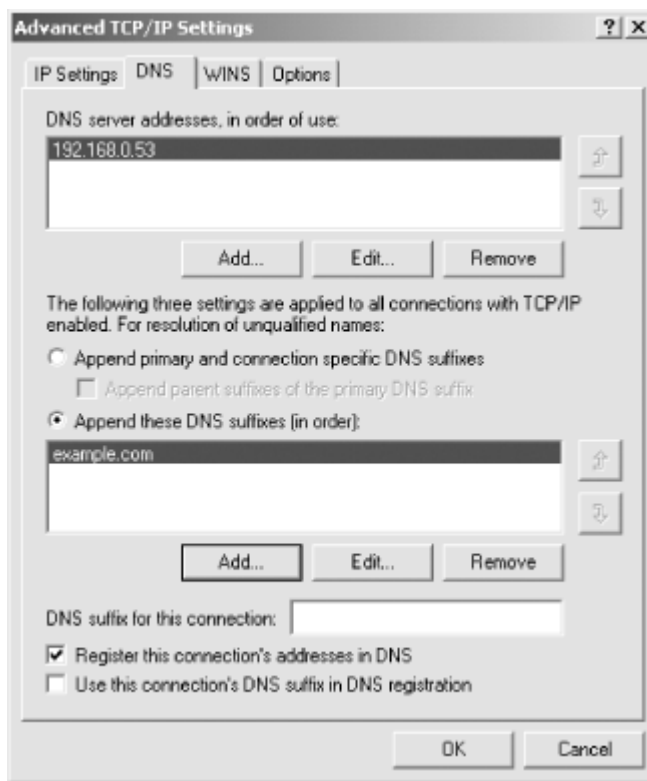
Advanced TCP/IP Settings

? X

IP Settings | DNS | WINS | Options

DNS server addresses, in order of use:

192.168.0.53

Add... | Edit... | Remove

The following three settings are applied to all connections with TCP/IP enabled. For resolution of unqualified names:

Append primary and connection specific DNS suffixes

Append parent suffixes of the primary DNS suffix

Append these DNS suffixes (in order):

example.com

Add... | Edit... | Remove

DNS suffix for this connection:

Register this connection's addresses in DNS

Use this connection's DNS suffix in DNS registration

OK | Cancel